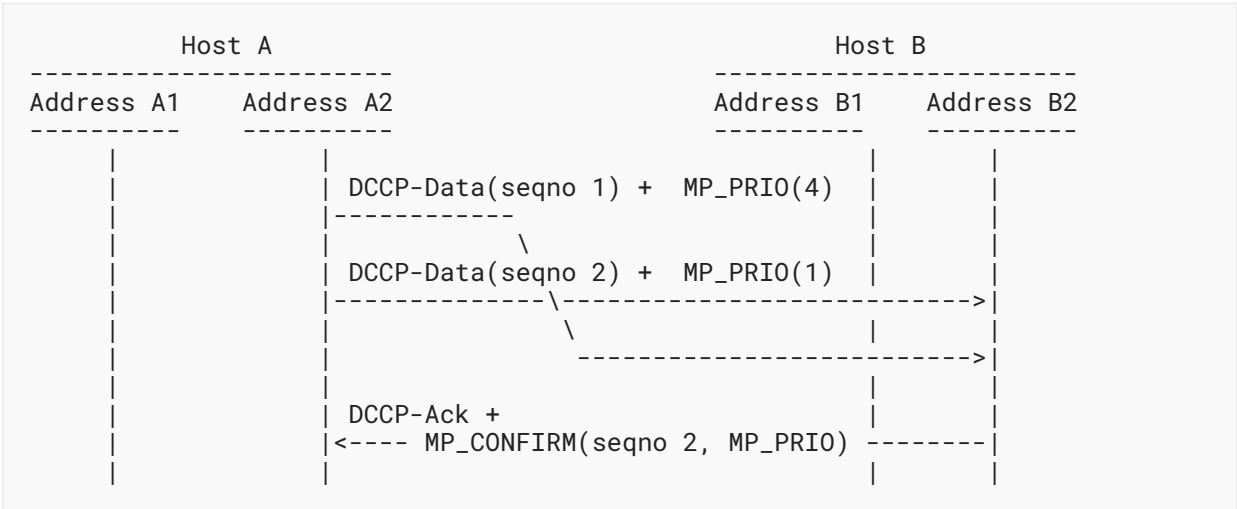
Host A                                     Host B
------------------------               ------------------------
Address A1    Address A2               Address B1    Address B2
----------    ----------               ----------    ----------

DCCP-Data(seqno 1) + MP_PRIO(4)

DCCP-Data(seqno 2) + MP_PRIO(1)

DCCP-Ack +
<---- MP_CONFIRM(seqno 2, MP_PRIO) --------